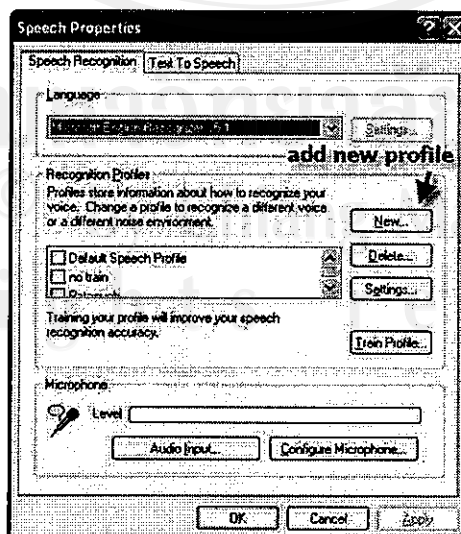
Speech Properties

Speech Recognition | Text To Speech

Language

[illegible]

Settings...

add new profile

Recognition Profiles

Profiles store information about how to recognize your voice. Change a profile to recognize a different voice or a different noise environment.

New...

Default Speech Profile
no train
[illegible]

Delete...

Settings...

Training your profile will improve your speech recognition accuracy.

Train Profile...

Microphone

Level

Audio Input...

Configure Microphone...

OK

Cancel

Apply